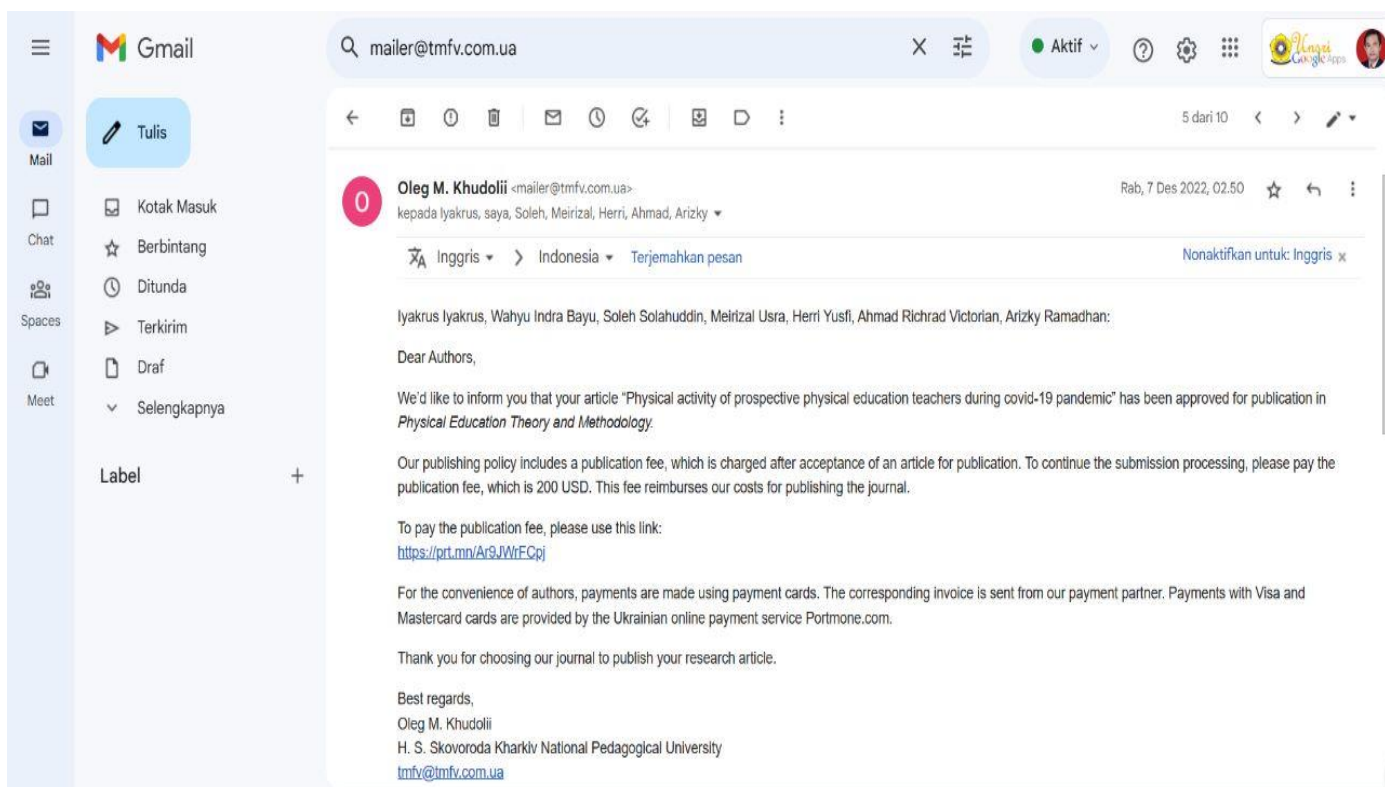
Gmail

mailer@tmfv.com.ua

Aktif

Unsri Google Apps

Mail

Chat

Spaces

Meet

Tulis

Kotak Masuk

Berbintang

Ditunda

Terkirim

Draf

Selengkapnya

Label

5 dari 10

O

Oleg M. Khudolii <mailer@tmfv.com.ua>

kepada Iyakrus, saya, Soleh, Meirizal, Herri, Ahmad, Arizky

Rab, 7 Des 2022, 02.50

Inggris > Indonesia Terjemahkan pesan

Nonaktifkan untuk: Inggris

Iyakrus Iyakrus, Wahyu Indra Bayu, Soleh Solahuddin, Meirizal Usra, Herri Yusfi, Ahmad Richrad Victorian, Arizky Ramadhan:

Dear Authors,

We'd like to inform you that your article "Physical activity of prospective physical education teachers during covid-19 pandemic" has been approved for publication in Physical Education Theory and Methodology.

Our publishing policy includes a publication fee, which is charged after acceptance of an article for publication. To continue the submission processing, please pay the publication fee, which is 200 USD. This fee reimburses our costs for publishing the journal.

To pay the publication fee, please use this link:
https://prt.mn/Ar9JWrFCpj

For the convenience of authors, payments are made using payment cards. The corresponding invoice is sent from our payment partner. Payments with Visa and Mastercard cards are provided by the Ukrainian online payment service Portmone.com.

Thank you for choosing our journal to publish your research article.

Best regards,
Oleg M. Khudolii
H. S. Skovoroda Kharkiv National Pedagogical University
tmfv@tmfv.com.ua